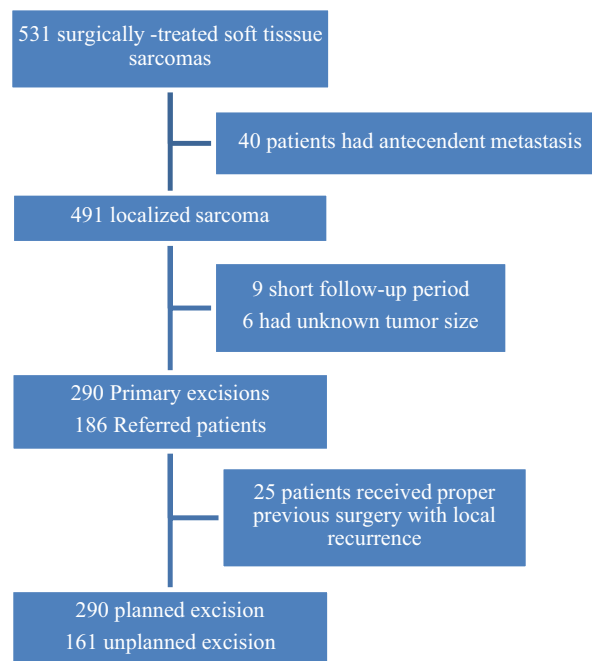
531 surgically -treated soft tisssue sarcomas

40 patients had antecendent metastasis

491 localized sarcoma

9 short follow-up period
6 had unknown tumor size

290 Primary excisions
186 Referred patients

25 patients received proper previous surgery with local recurrence

290 planned excision
161 unplanned excision